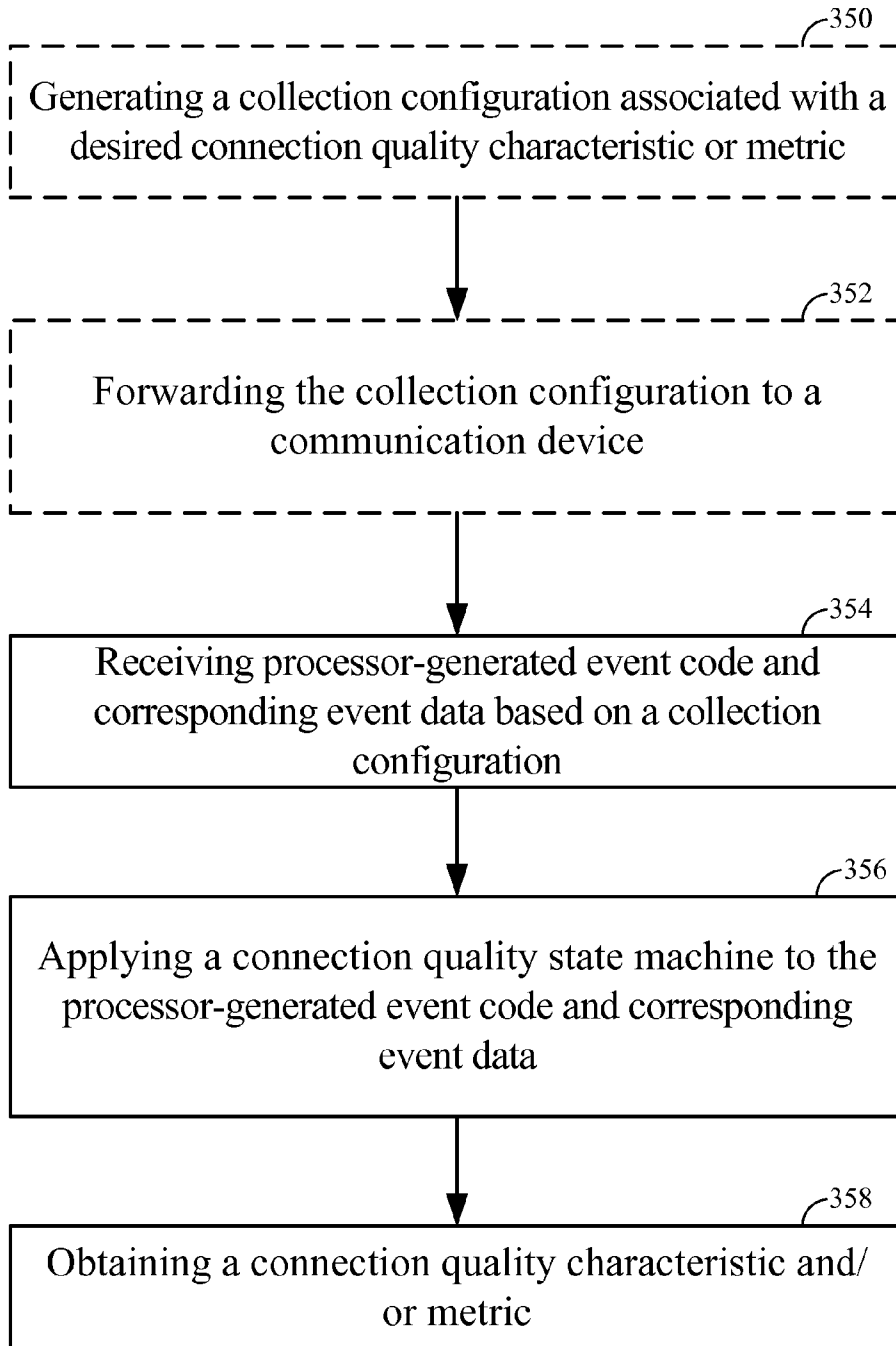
350

Generating a collection configuration associated with a desired connection quality characteristic or metric

352

Forwarding the collection configuration to a communication device

354

Receiving processor-generated event code and corresponding event data based on a collection configuration

356

Applying a connection quality state machine to the processor-generated event code and corresponding event data

358

Obtaining a connection quality characteristic and/ or metric